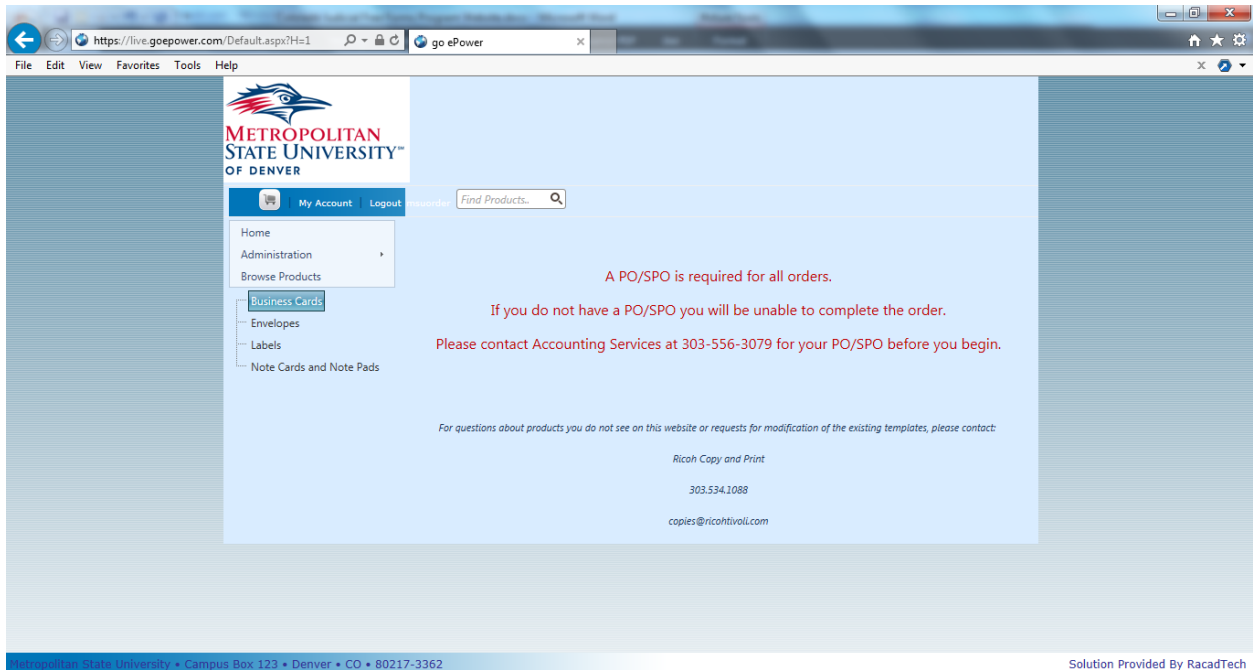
https://live.goepower.com/Default.aspx?H=1
go ePower
File Edit View Favorites Tools Help

METROPOLITAN STATE UNIVERSITY™ OF DENVER

My Account | Logout msuorder
Find Products..

Home
Administration
Browse Products

Business Cards
Envelopes
Labels
Note Cards and Note Pads

A PO/SPO is required for all orders.

If you do not have a PO/SPO you will be unable to complete the order.

Please contact Accounting Services at 303-556-3079 for your PO/SPO before you begin.

For questions about products you do not see on this website or requests for modification of the existing templates, please contact:

Ricoh Copy and Print

303.534.1088

copies@ricohtivoli.com

Metropolitan State University • Campus Box 123 • Denver • CO • 80217-3362
Solution Provided By RacadTech